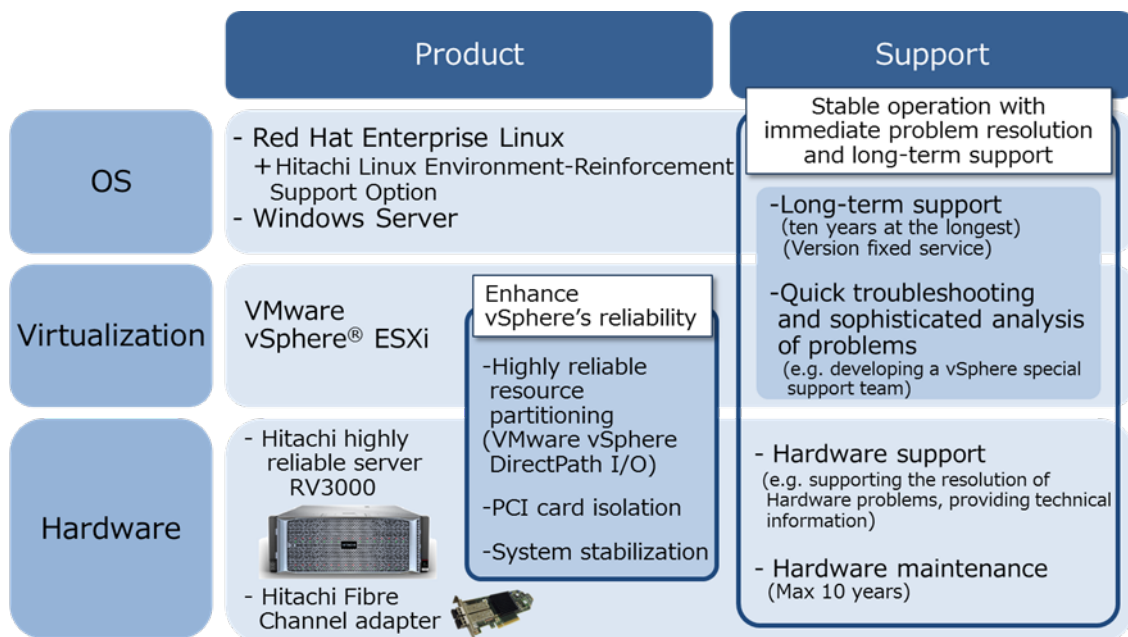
Product

Support

OS

- Red Hat Enterprise Linux
＋Hitachi Linux Environment-Reinforcement Support Option
- Windows Server

Stable operation with immediate problem resolution and long-term support

-Long-term support
(ten years at the longest)
(Version fixed service)

-Quick troubleshooting and sophisticated analysis of problems
(e.g. developing a vSphere special support team)

Virtualization

VMware vSphere® ESXi

Enhance vSphere's reliability

-Highly reliable resource partitioning (VMware vSphere DirectPath I/O)

-PCI card isolation

-System stabilization

Hardware

- Hitachi highly reliable server RV3000

- Hitachi Fibre Channel adapter

- Hardware support
(e.g. supporting the resolution of Hardware problems, providing technical information)

- Hardware maintenance
(Max 10 years)